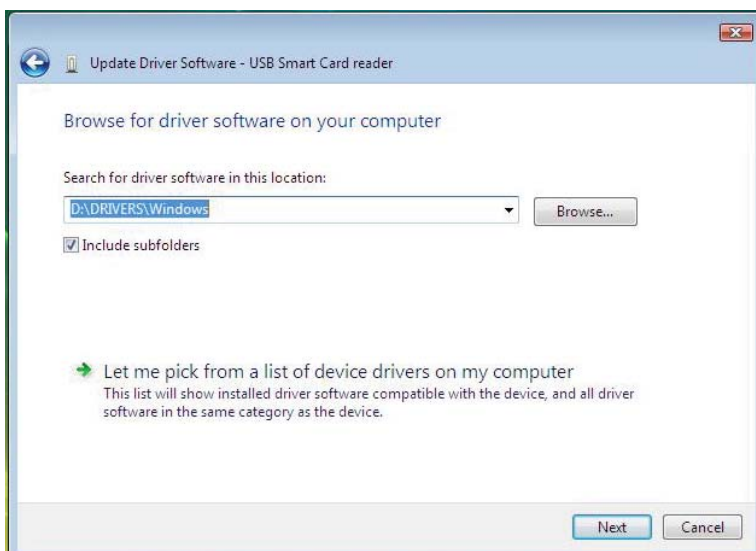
Update Driver Software - USB Smart Card reader

Browse for driver software on your computer

Search for driver software in this location:

D:\DRIVERS\Windows

Browse...

Include subfolders

Let me pick from a list of device drivers on my computer

This list will show installed driver software compatible with the device, and all driver software in the same category as the device.

Next

Cancel